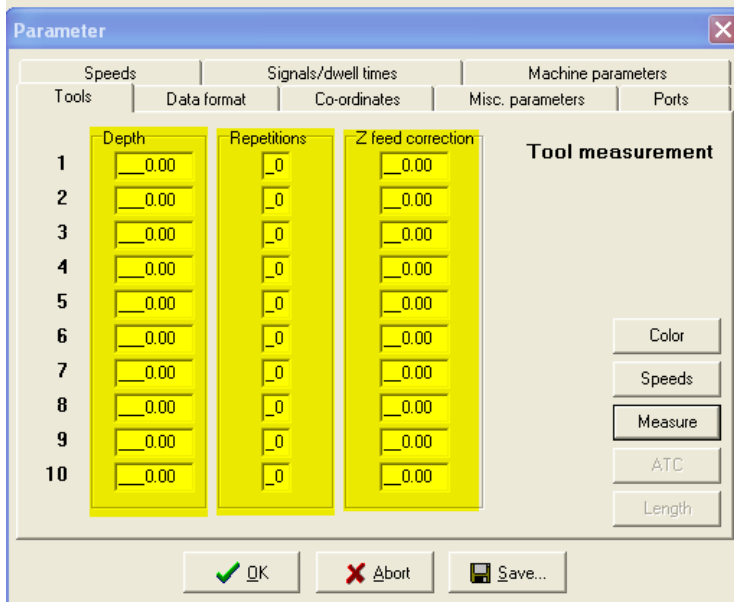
Parameter

Speeds | Signals/dwell times | Machine parameters
Tools | Data format | Co-ordinates | Misc. parameters | Ports

| | Depth | Repetitions | Z feed correction |
|---|---|---|---|
| 1 | ___0.00 | _0 | ___0.00 |
| 2 | ___0.00 | _0 | ___0.00 |
| 3 | ___0.00 | _0 | ___0.00 |
| 4 | ___0.00 | _0 | ___0.00 |
| 5 | ___0.00 | _0 | ___0.00 |
| 6 | ___0.00 | _0 | ___0.00 |
| 7 | ___0.00 | _0 | ___0.00 |
| 8 | ___0.00 | _0 | ___0.00 |
| 9 | ___0.00 | _0 | ___0.00 |
| 10 | ___0.00 | _0 | ___0.00 |

Tool measurement

Color
Speeds
Measure
ATC
Length

OK
Abort
Save...